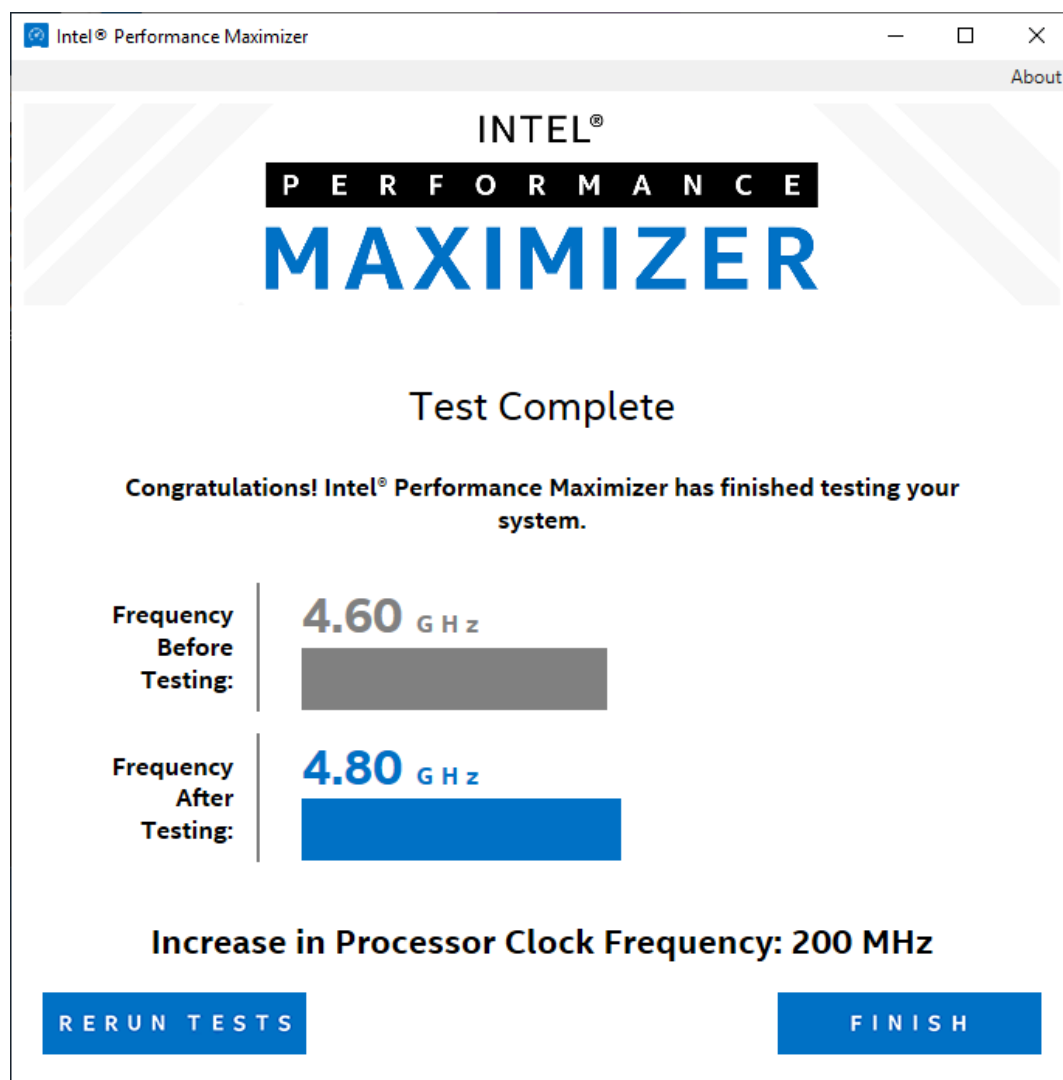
Intel® Performance Maximizer

About

INTEL®
PERFORMANCE
MAXIMIZER

Test Complete

Congratulations! Intel® Performance Maximizer has finished testing your system.

Frequency Before Testing:

4.60 GHz

Frequency After Testing:

4.80 GHz

Increase in Processor Clock Frequency: 200 MHz

RERUN TESTS

FINISH